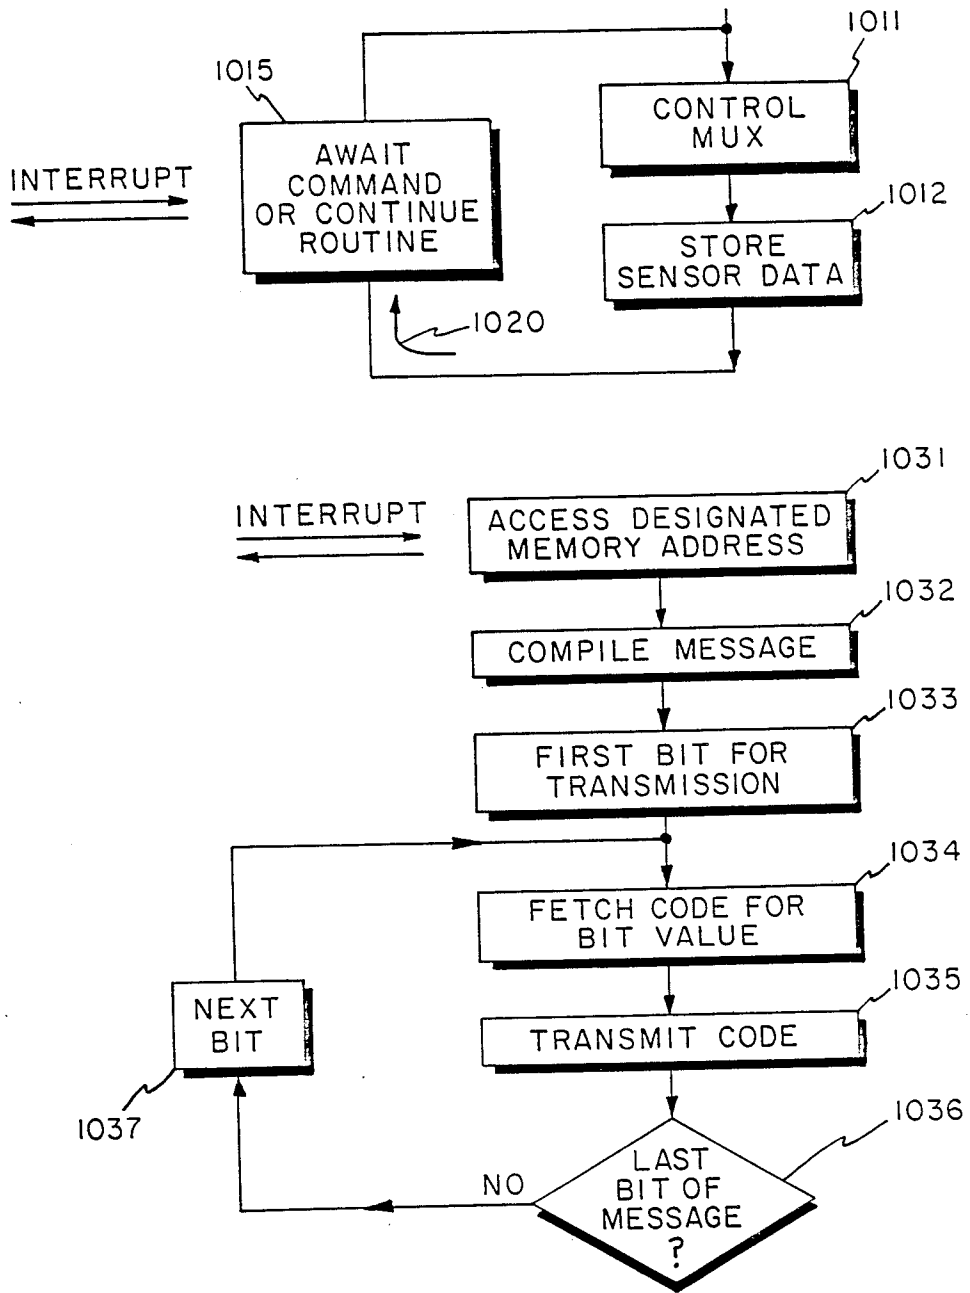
1015

1011

INTERRUPT

AWAIT COMMAND OR CONTINUE ROUTINE

CONTROL MUX

1012

STORE SENSOR DATA

1020

1031

INTERRUPT

ACCESS DESIGNATED MEMORY ADDRESS

1032

COMPILE MESSAGE

1033

FIRST BIT FOR TRANSMISSION

1034

FETCH CODE FOR BIT VALUE

1035

NEXT BIT

TRANSMIT CODE

1037

1036

NO

LAST BIT OF MESSAGE ?